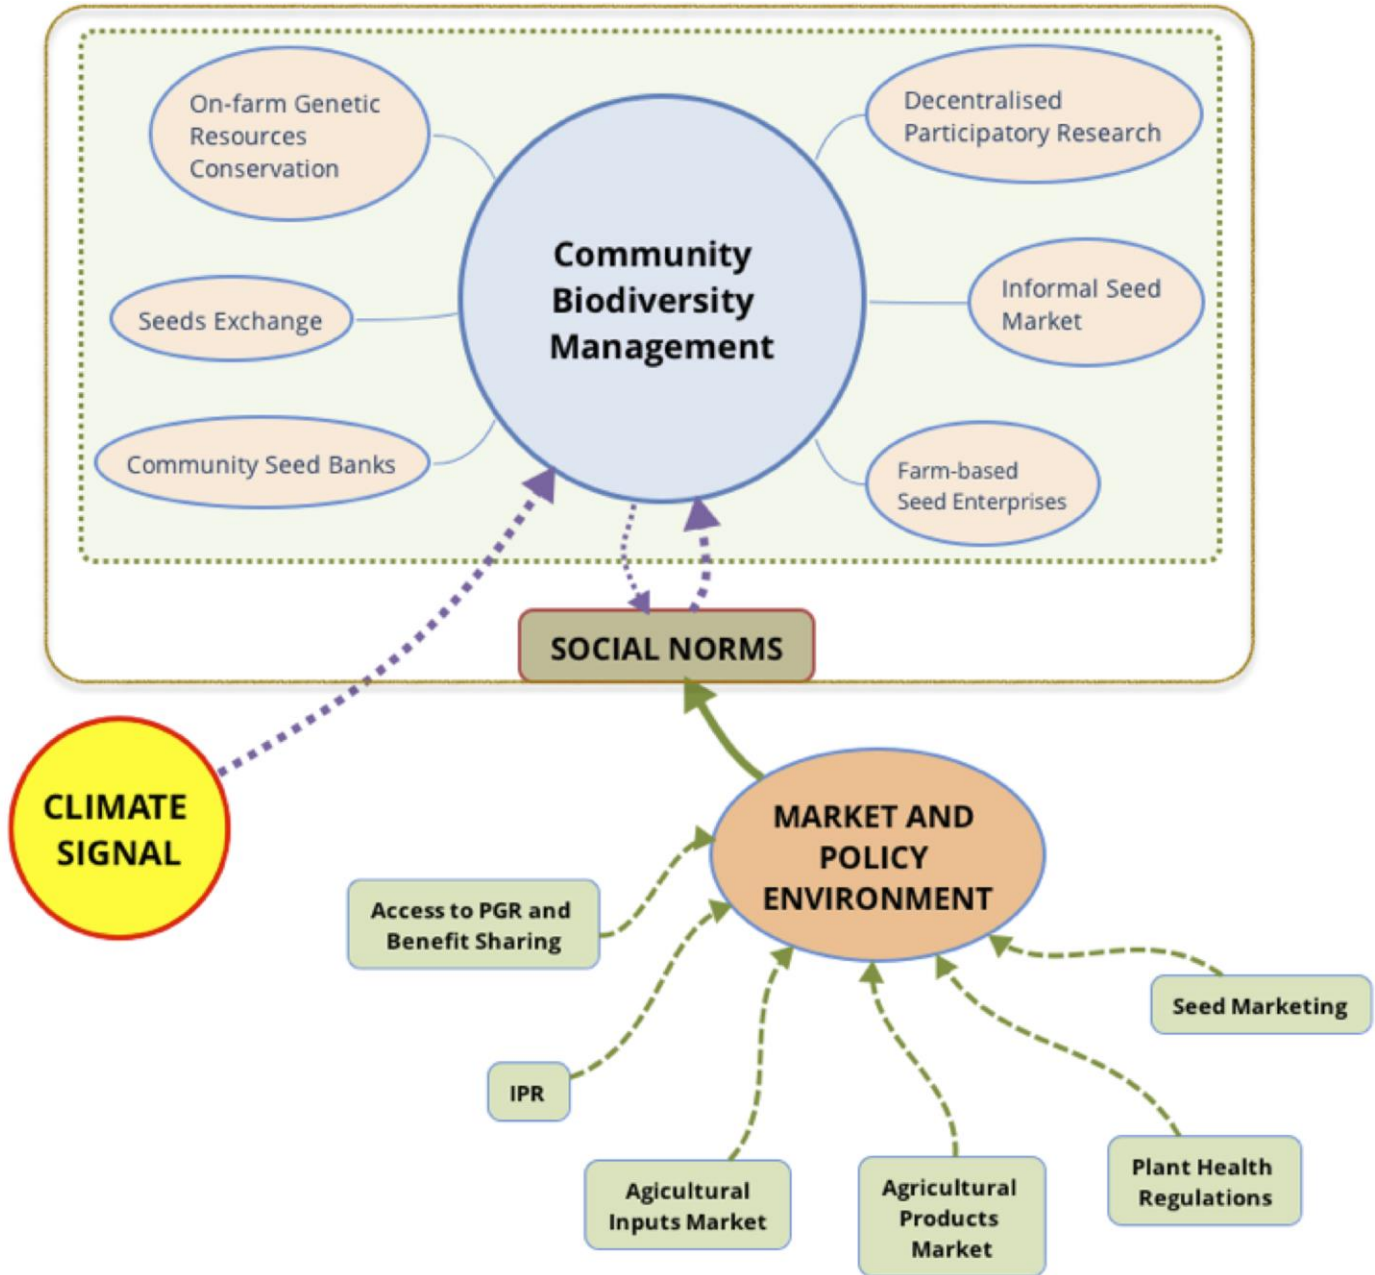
On-farm Genetic Resources Conservation

Decentralised Participatory Research

Community Biodiversity Management

Seeds Exchange

Informal Seed Market

Community Seed Banks

Farm-based Seed Enterprises

SOCIAL NORMS

CLIMATE SIGNAL

MARKET AND POLICY ENVIRONMENT

Access to PGR and Benefit Sharing

Seed Marketing

IPR

Agicultural Inputs Market

Agricultural Products Market

Plant Health Regulations